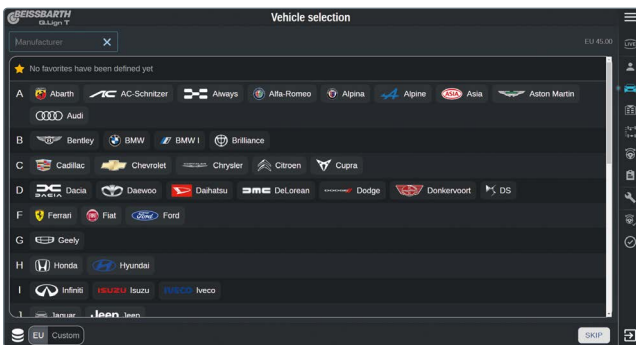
BEISSBARTH
G.Lign T

Vehicle selection

Manufacturer

EU 45.00

No favorites have been defined yet

A Abarth AC-Schnitzer Aiways Alfa-Romeo Alpina Alpine Asia Aston Martin
Audi

B Bentley BMW BMW I Brilliance

C Cadillac Chevrolet Chrysler Citroen Cupra

D Dacia Daewoo Daihatsu DeLorean Dodge Donkervoort DS

F Ferrari Fiat Ford

G Geely

H Honda Hyundai

I Infiniti Isuzu Iveco

J Jaguar Jeep

EU Custom

SKIP